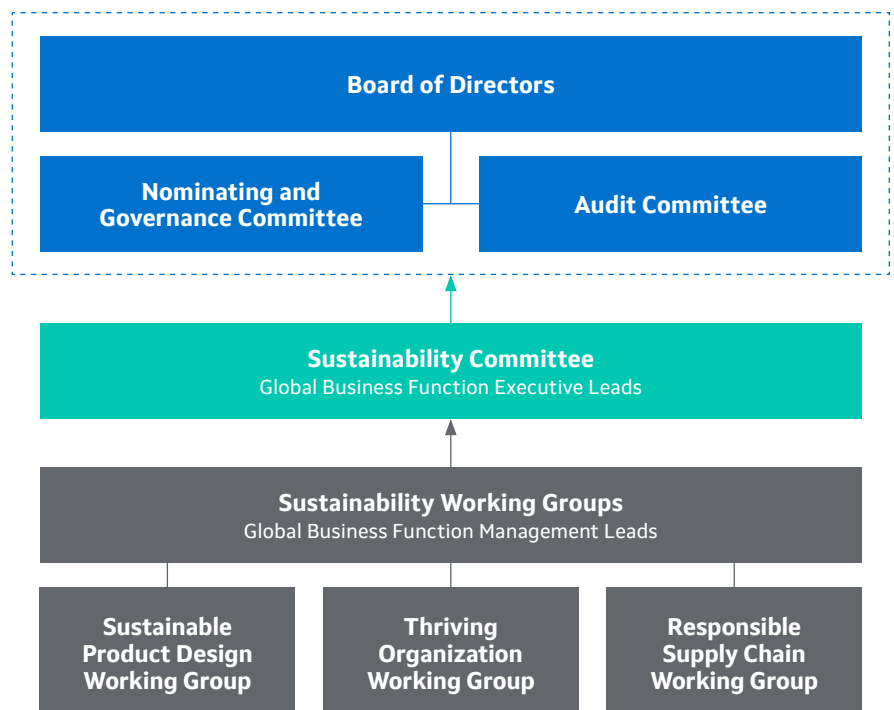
Board of Directors

Nominating and Governance Committee

Audit Committee

Sustainability Committee
Global Business Function Executive Leads

Sustainability Working Groups
Global Business Function Management Leads

Sustainable Product Design Working Group

Thriving Organization Working Group

Responsible Supply Chain Working Group